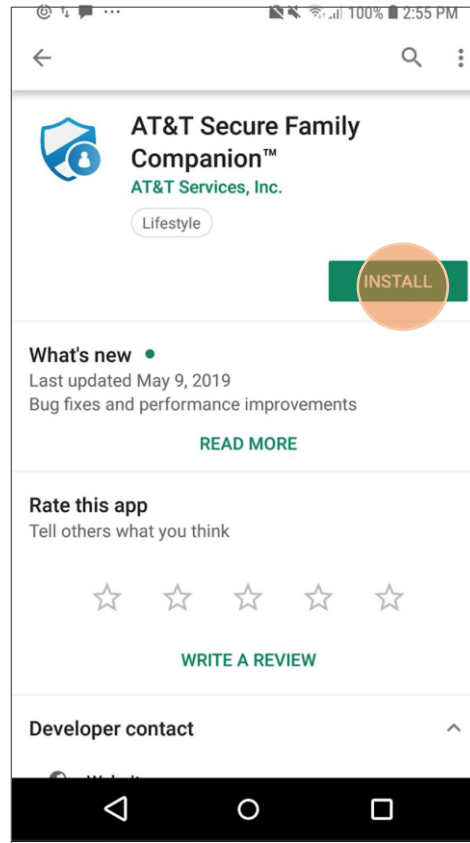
100% 2:55 PM

AT&T Secure Family Companion™
AT&T Services, Inc.
Lifestyle

INSTALL

What's new
Last updated May 9, 2019
Bug fixes and performance improvements

READ MORE

Rate this app
Tell others what you think

WRITE A REVIEW

Developer contact

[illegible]